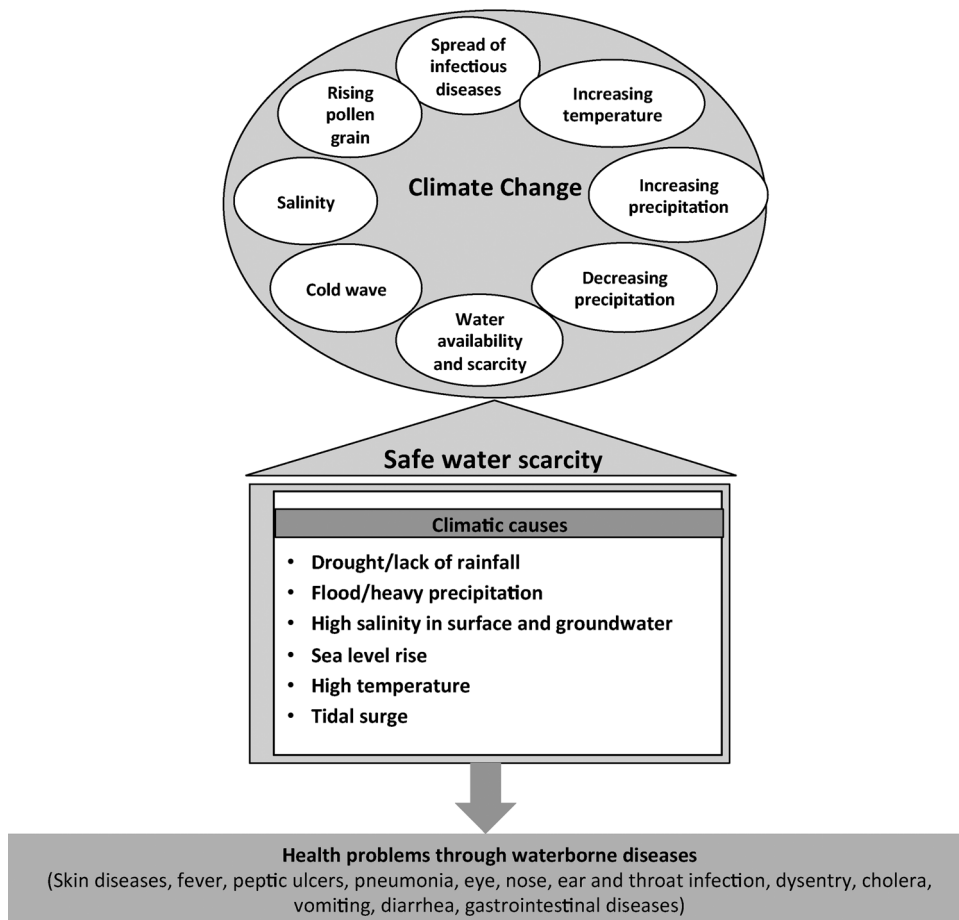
Spread of infectious diseases

Increasing temperature

Increasing precipitation

Decreasing precipitation

Water availability and scarcity

Cold wave

Salinity

Rising pollen grain

Climate Change

Safe water scarcity

Climatic causes

- Drought/lack of rainfall
- Flood/heavy precipitation
- High salinity in surface and groundwater
- Sea level rise
- High temperature
- Tidal surge

Health problems through waterborne diseases
(Skin diseases, fever, peptic ulcers, pneumonia, eye, nose, ear and throat infection, dysentry, cholera, vomiting, diarrhea, gastrointestinal diseases)